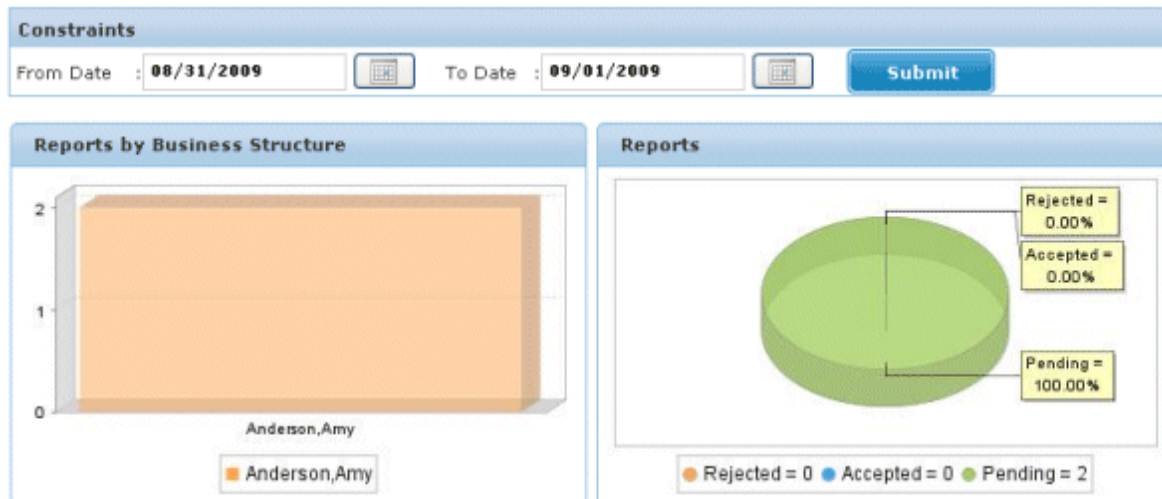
Constraints

From Date : 08/31/2009 To Date : 09/01/2009 Submit

Reports by Business Structure

2

1

0

Anderson,Amy

Anderson,Amy

Reports

Rejected = 0.00%

Accepted = 0.00%

Pending = 100.00%

Rejected = 0 Accepted = 0 Pending = 2